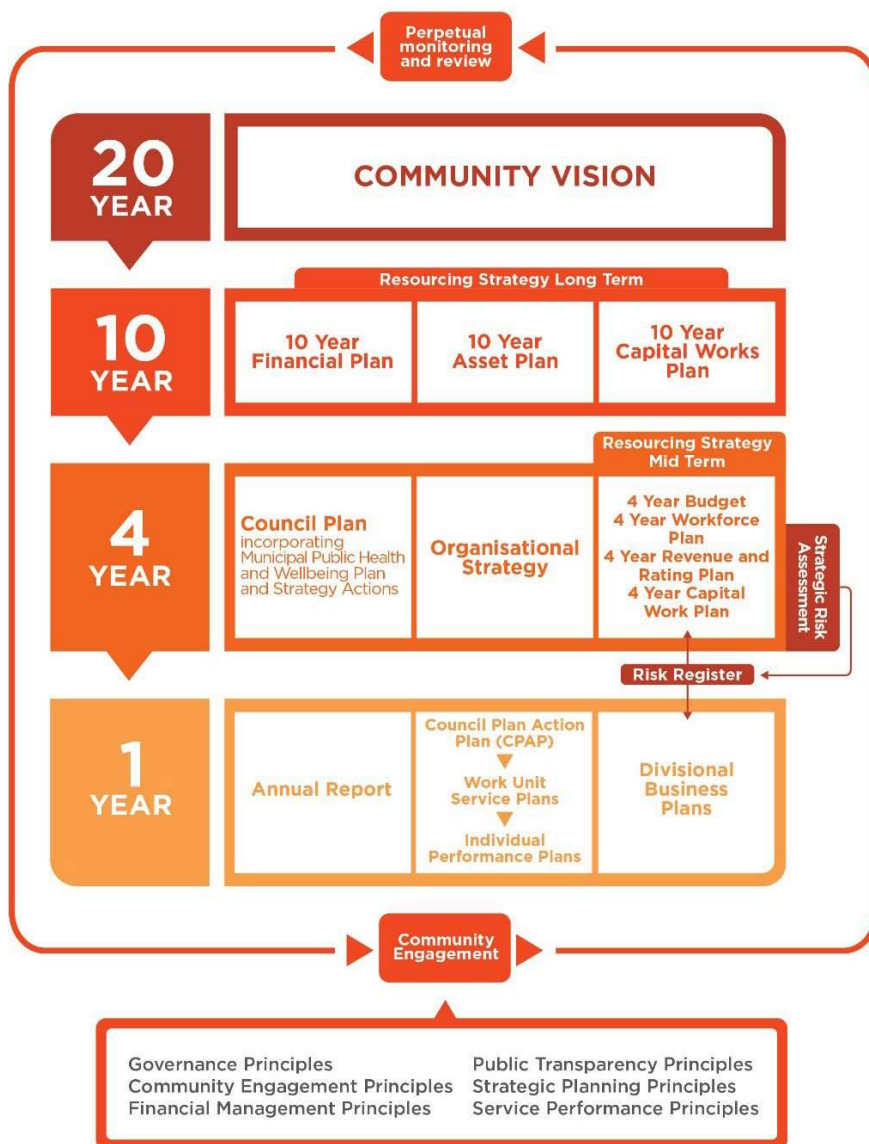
Perpetual monitoring and review

20 YEAR

COMMUNITY VISION

Resourcing Strategy Long Term

10 YEAR

10 Year Financial Plan

10 Year Asset Plan

10 Year Capital Works Plan

Resourcing Strategy Mid Term

4 YEAR

Council Plan incorporating Municipal Public Health and Wellbeing Plan and Strategy Actions

Organisational Strategy

4 Year Budget
4 Year Workforce Plan
4 Year Revenue and Rating Plan
4 Year Capital Work Plan

Strategic Risk Assessment

Risk Register

1 YEAR

Annual Report

Council Plan Action Plan (CPAP)
Work Unit Service Plans
Individual Performance Plans

Divisional Business Plans

Community Engagement

Governance Principles
Community Engagement Principles
Financial Management Principles

Public Transparency Principles
Strategic Planning Principles
Service Performance Principles